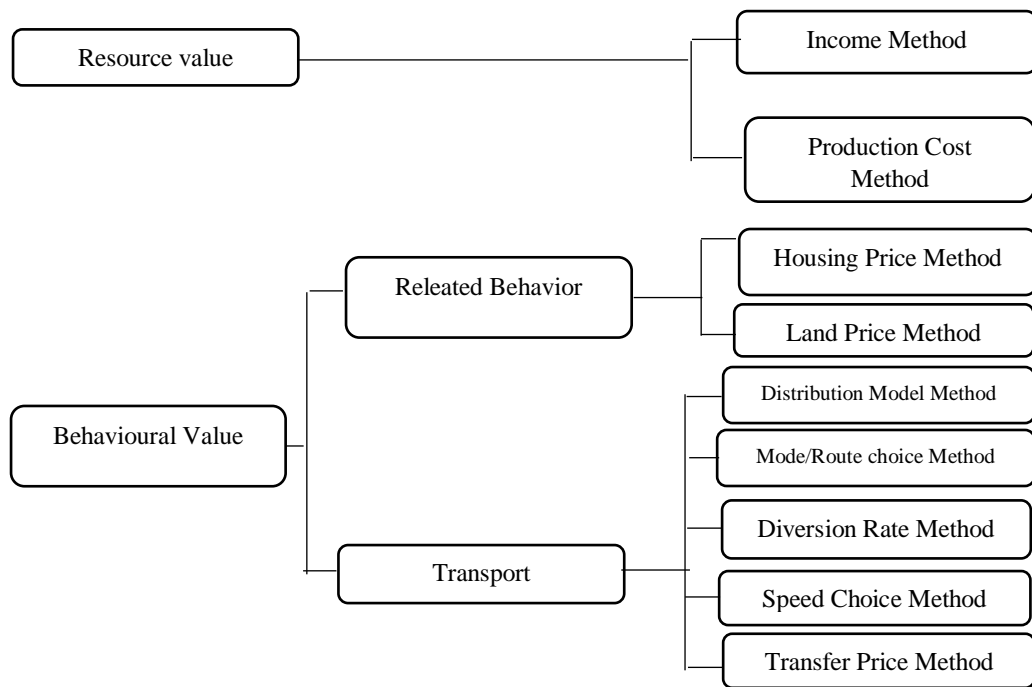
Resource value

Income Method

Production Cost Method

Behavioural Value

Releated Behavior

Housing Price Method

Land Price Method

Transport

Distribution Model Method

Mode/Route choice Method

Diversion Rate Method

Speed Choice Method

Transfer Price Method